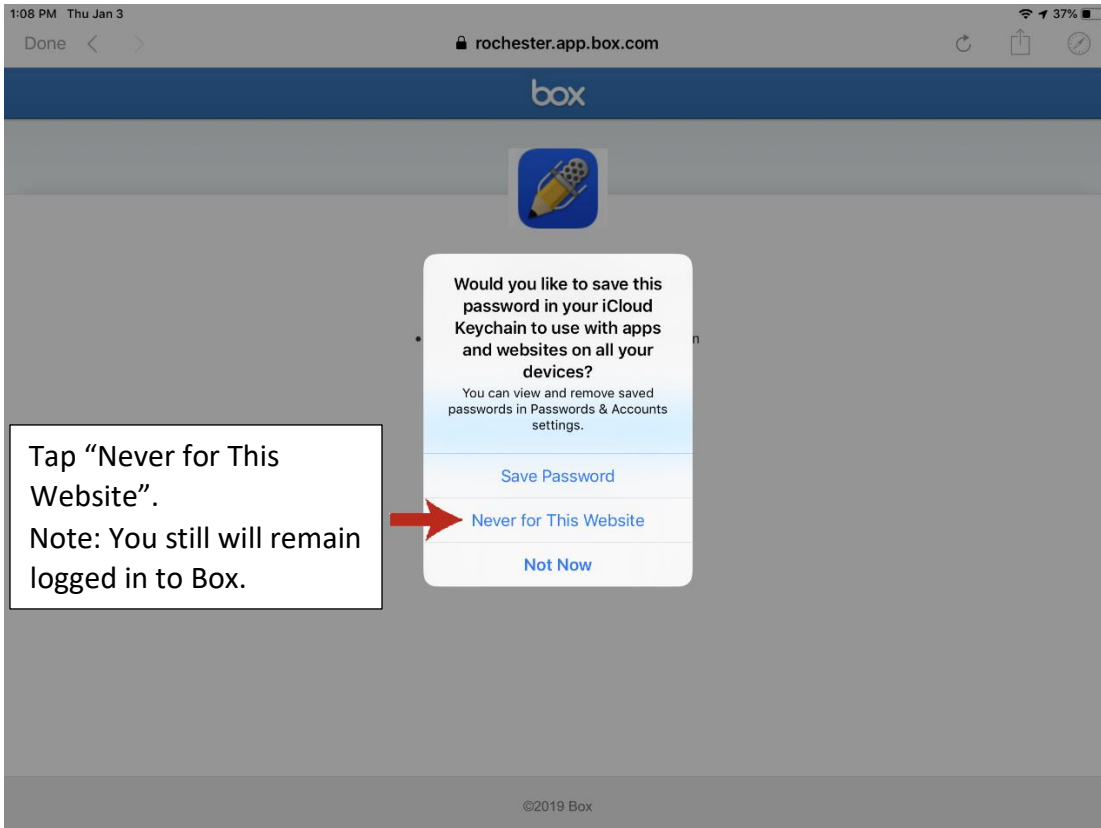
1:08 PM Thu Jan 3

37%

Done

rochester.app.box.com

box

Would you like to save this password in your iCloud Keychain to use with apps and websites on all your devices?

You can view and remove saved passwords in Passwords & Accounts settings.

Save Password

Never for This Website

Not Now

Tap "Never for This Website".
Note: You still will remain logged in to Box.

©2019 Box